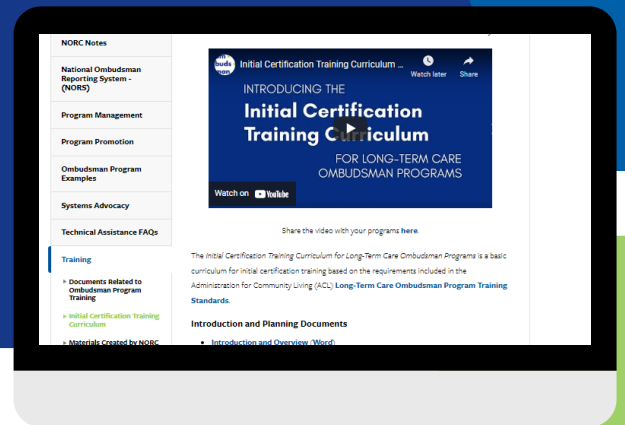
NORC Notes

National Ombudsman Reporting System - (NORS)

Program Management

Program Promotion

Ombudsman Program Examples

Systems Advocacy

Technical Assistance FAQs

Training

▸ Documents Related to Ombudsman Program Training

▸ Initial Certification Training Curriculum

▸ Materials Created by NORC

buds man

Initial Certification Training Curriculum ...

Watch later

Share

INTRODUCING THE

Initial Certification Training Curriculum

FOR LONG-TERM CARE OMBUDSMAN PROGRAMS

Watch on YouTube

Share the video with your programs here.

The Initial Certification Training Curriculum for Long-Term Care Ombudsman Programs is a basic curriculum for initial certification training based on the requirements included in the Administration for Community Living (ACL) Long-Term Care Ombudsman Program Training Standards.

Introduction and Planning Documents

• Introduction and Overview (Word)